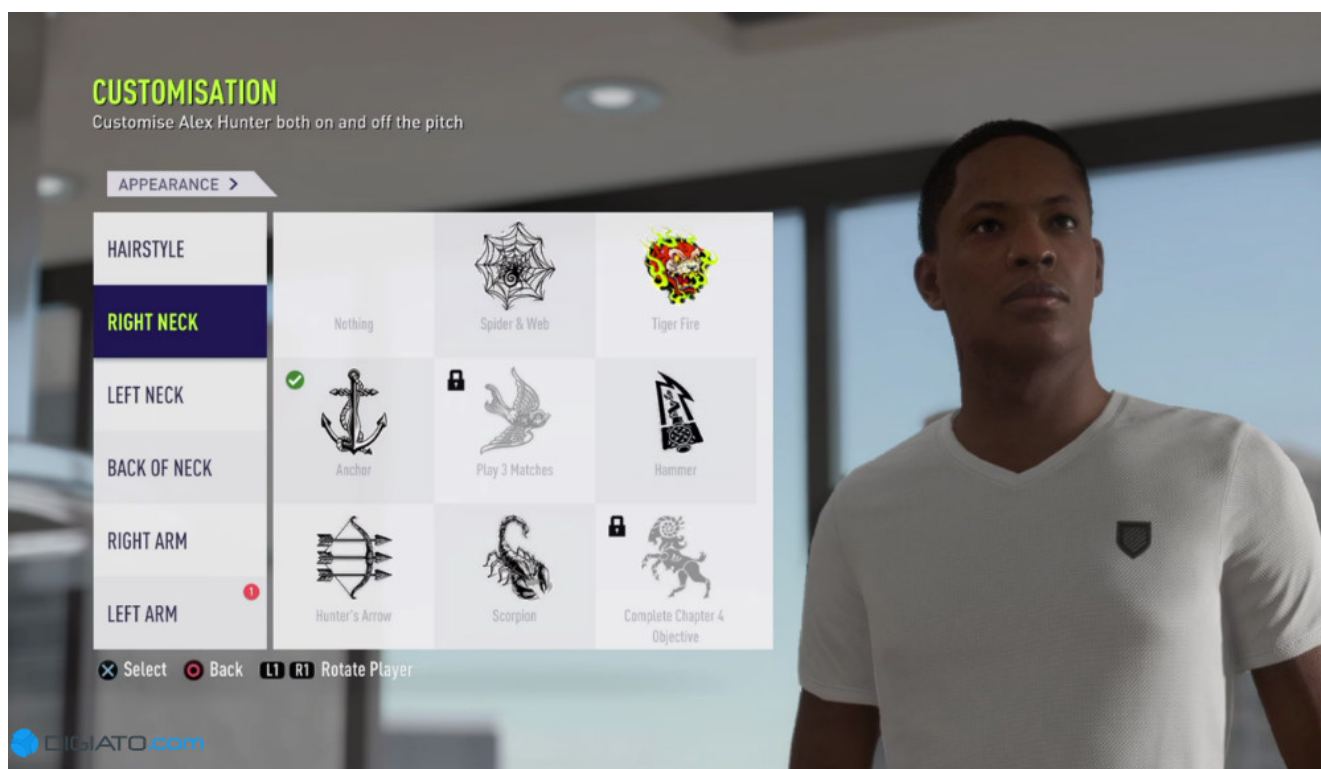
CUSTOMISATION
Customise Alex Hunter both on and off the pitch

APPEARANCE >

HAIRSTYLE
RIGHT NECK
LEFT NECK
BACK OF NECK
RIGHT ARM
LEFT ARM

Nothing
Spider & Web
Tiger Fire
Anchor
Play 3 Matches
Hammer
Hunter's Arrow
Scorpion
Complete Chapter 4 Objective

Select Back L1 R1 Rotate Player

DIGIATO.com